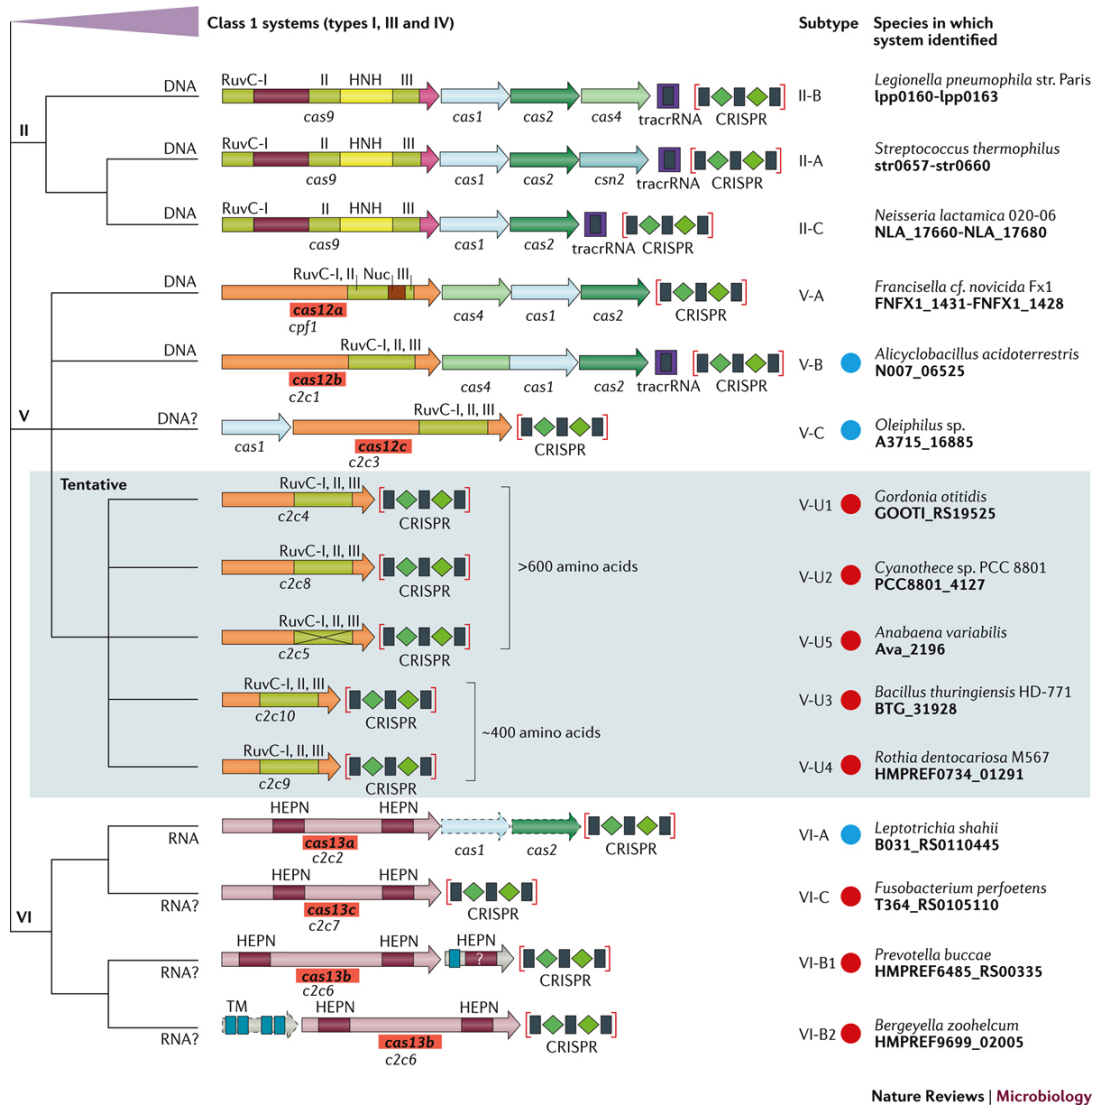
Class 1 systems (types I, III and IV)

Subtype

Species in which system identified

II

DNA
RuvC-I II HNH III
cas9
cas1
cas2
cas4
tracrRNA
CRISPR
II-B
Legionella pneumophila str. Paris
lpp0160-lpp0163

DNA
RuvC-I II HNH III
cas9
cas1
cas2
csn2
tracrRNA
CRISPR
II-A
Streptococcus thermophilus
str0657-str0660

DNA
RuvC-I II HNH III
cas9
cas1
cas2
tracrRNA
CRISPR
II-C
Neisseria lactamica 020-06
NLA_17660-NLA_17680

V

DNA
RuvC-I, II, Nuc, III
cas12a
cpf1
cas4
cas1
cas2
CRISPR
V-A
Francisella cf. novicida Fx1
FNFX1_1431-FNFX1_1428

DNA
RuvC-I, II, III
cas12b
c2c1
cas4
cas1
cas2
tracrRNA
CRISPR
V-B
Alicyclobacillus acidoterrestris
N007_06525

DNA?
cas1
RuvC-I, II, III
cas12c
c2c3
CRISPR
V-C
Oleiphilus sp.
A3715_16885

Tentative

RuvC-I, II, III
c2c4
CRISPR
V-U1
Gordonia otitidis
GOOTI_RS19525

RuvC-I, II, III
c2c8
CRISPR
>600 amino acids
V-U2
Cyanothece sp. PCC 8801
PCC8801_4127

RuvC-I, II, III
c2c5
CRISPR
V-U5
Anabaena variabilis
Ava_2196

RuvC-I, II, III
c2c10
CRISPR
~400 amino acids
V-U3
Bacillus thuringiensis HD-771
BTG_31928

RuvC-I, II, III
c2c9
CRISPR
V-U4
Rothia dentocariosa M567
HMPREF0734_01291

VI

RNA
HEPN HEPN
cas13a
c2c2
cas1
cas2
CRISPR
VI-A
Leptotrichia shahii
B031_RS0110445

RNA?
HEPN HEPN
cas13c
c2c7
CRISPR
VI-C
Fusobacterium perfoetens
T364_RS0105110

RNA?
HEPN HEPN
cas13b
c2c6
HEPN
?
CRISPR
VI-B1
Prevotella buccae
HMPREF6485_RS00335

RNA?
TM
HEPN HEPN
cas13b
c2c6
CRISPR
VI-B2
Bergeyella zoohelcum
HMPREF9699_02005

Nature Reviews | Microbiology